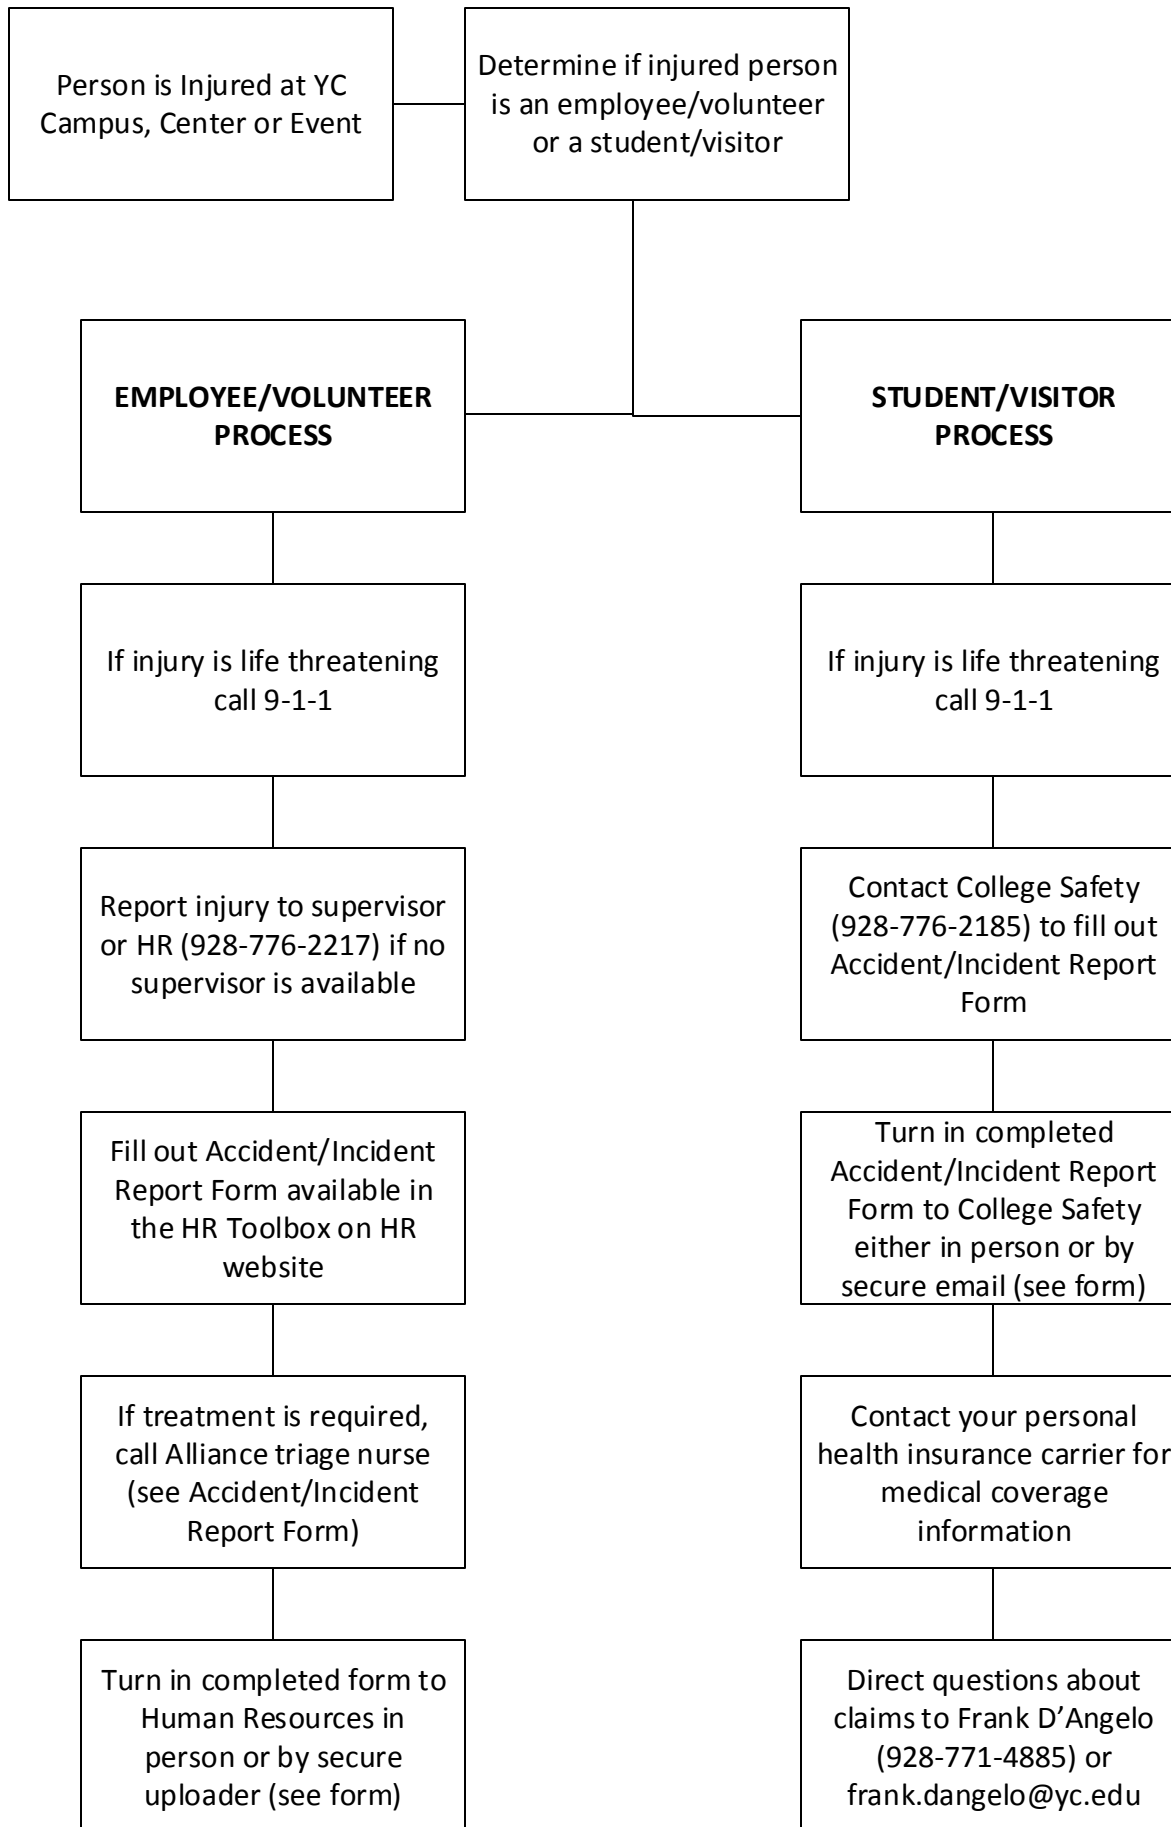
Person is Injured at YC Campus, Center or Event

Determine if injured person is an employee/volunteer or a student/visitor

EMPLOYEE/VOLUNTEER PROCESS

If injury is life threatening call 9-1-1

Report injury to supervisor or HR (928-776-2217) if no supervisor is available

Fill out Accident/Incident Report Form available in the HR Toolbox on HR website

If treatment is required, call Alliance triage nurse (see Accident/Incident Report Form)

Turn in completed form to Human Resources in person or by secure uploader (see form)

STUDENT/VISITOR PROCESS

If injury is life threatening call 9-1-1

Contact College Safety (928-776-2185) to fill out Accident/Incident Report Form

Turn in completed Accident/Incident Report Form to College Safety either in person or by secure email (see form)

Contact your personal health insurance carrier for medical coverage information

Direct questions about claims to Frank D'Angelo (928-771-4885) or frank.dangelo@yc.edu